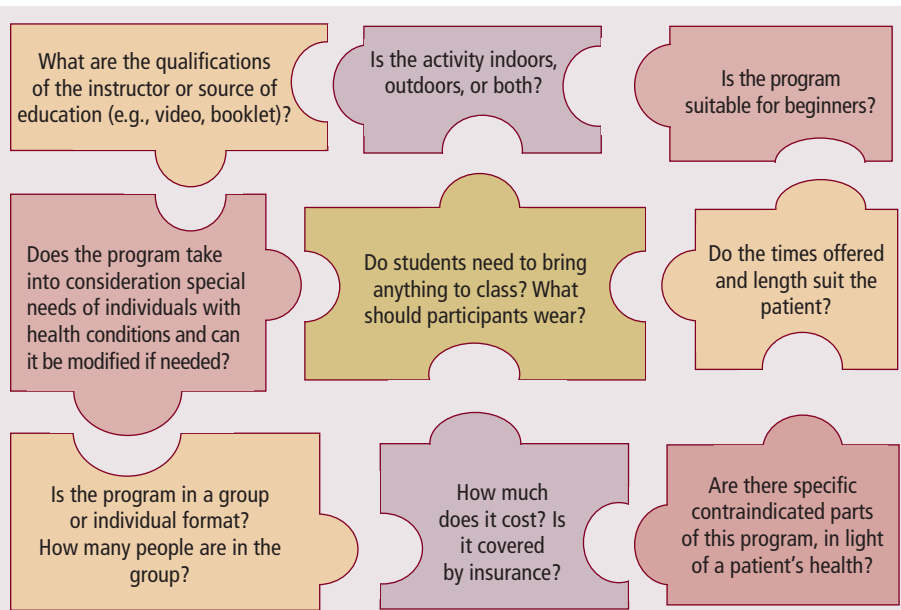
What are the qualifications of the instructor or source of education (e.g., video, booklet)?

Is the activity indoors, outdoors, or both?

Is the program suitable for beginners?

Does the program take into consideration special needs of individuals with health conditions and can it be modified if needed?

Do students need to bring anything to class? What should participants wear?

Do the times offered and length suit the patient?

Is the program in a group or individual format? How many people are in the group?

How much does it cost? Is it covered by insurance?

Are there specific contraindicated parts of this program, in light of a patient's health?